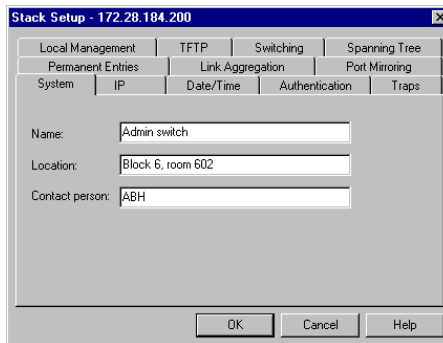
Stack Setup - 172.28.184.200

Local Management | TFTP | Switching | Spanning Tree
Permanent Entries | Link Aggregation | Port Mirroring
System | IP | Date/Time | Authentication | Traps

Name: Admin switch

Location: Block 6, room 602

Contact person: ABH

OK | Cancel | Help